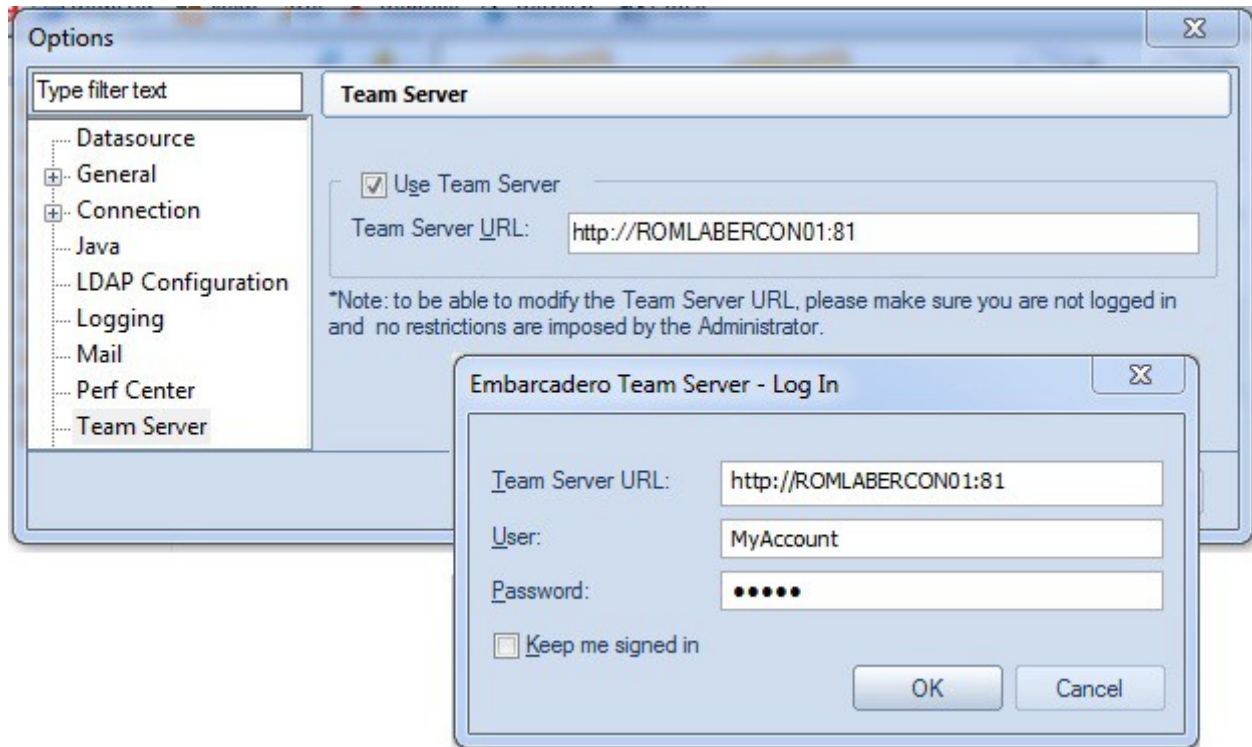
Options

Type filter text

Team Server

Datasource
General
Connection
Java
LDAP Configuration
Logging
Mail
Perf Center
Team Server

Use Team Server

Team Server URL: http://ROMLABERCON01:81

*Note: to be able to modify the Team Server URL, please make sure you are not logged in and no restrictions are imposed by the Administrator.

Embarcadero Team Server - Log In

Team Server URL: http://ROMLABERCON01:81

User: MyAccount

Password: •••••

Keep me signed in

OK

Cancel